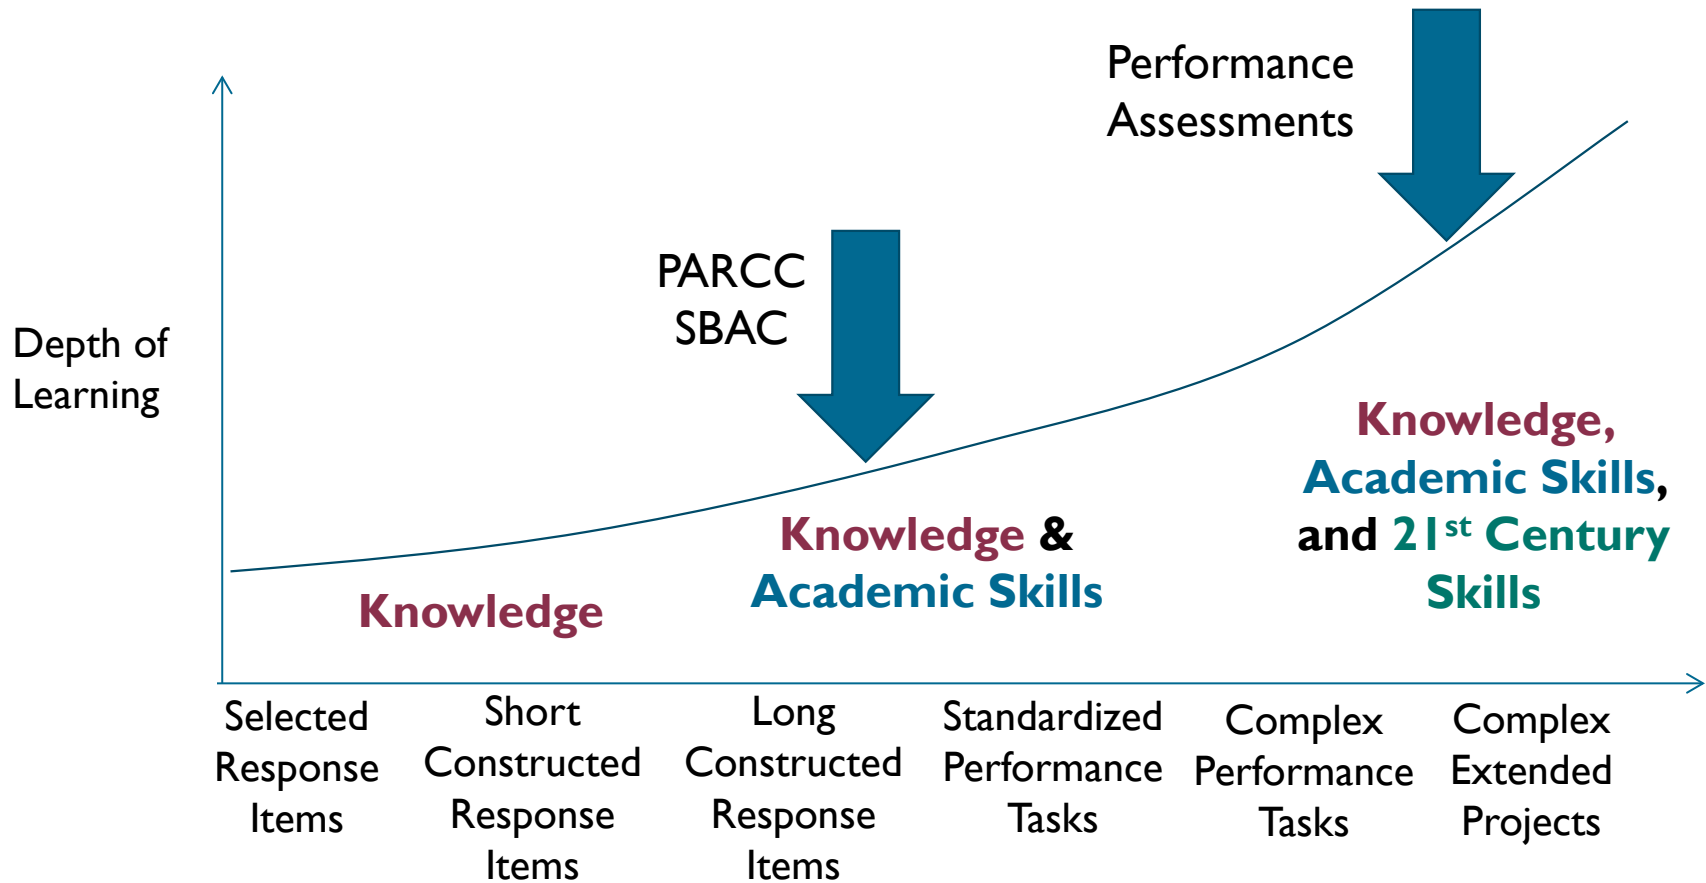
Performance Assessments

PARCC
SBAC

Depth of Learning

Knowledge, Academic Skills, and 21$^{st}$ Century Skills

Knowledge & Academic Skills

Knowledge

Selected Response Items

Short Constructed Response Items

Long Constructed Response Items

Standardized Performance Tasks

Complex Performance Tasks

Complex Extended Projects